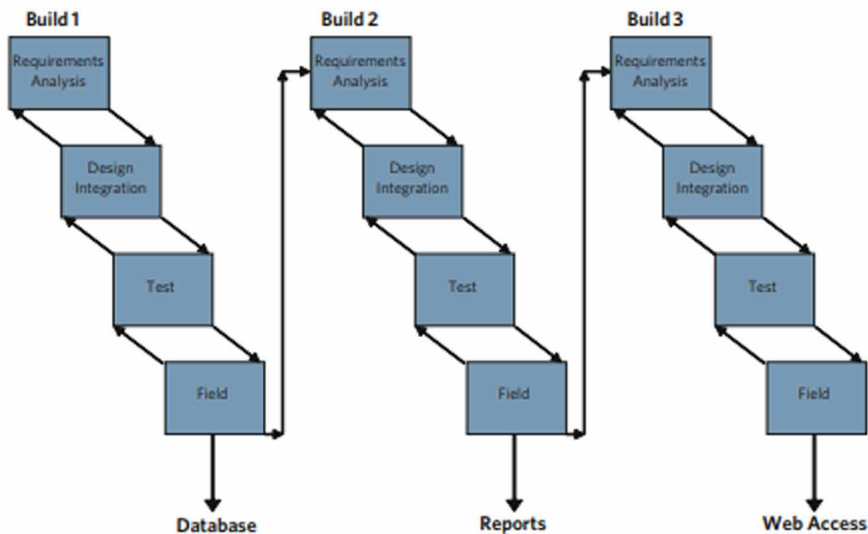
Build 1

Requirements Analysis

Design Integration

Test

Field

Database

Build 2

Requirements Analysis

Design Integration

Test

Field

Reports

Build 3

Requirements Analysis

Design Integration

Test

Field

Web Access